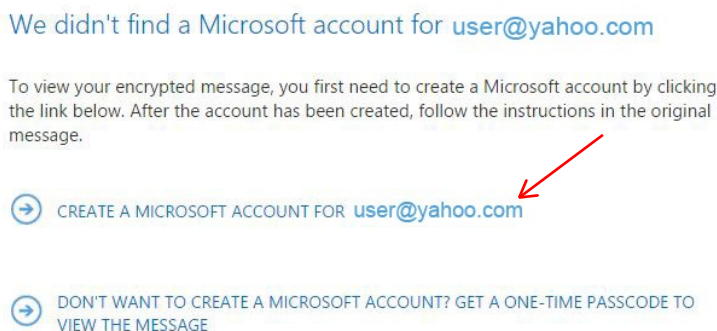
We didn't find a Microsoft account for user@yahoo.com

To view your encrypted message, you first need to create a Microsoft account by clicking the link below. After the account has been created, follow the instructions in the original message.

CREATE A MICROSOFT ACCOUNT FOR user@yahoo.com

DON'T WANT TO CREATE A MICROSOFT ACCOUNT? GET A ONE-TIME PASSCODE TO VIEW THE MESSAGE